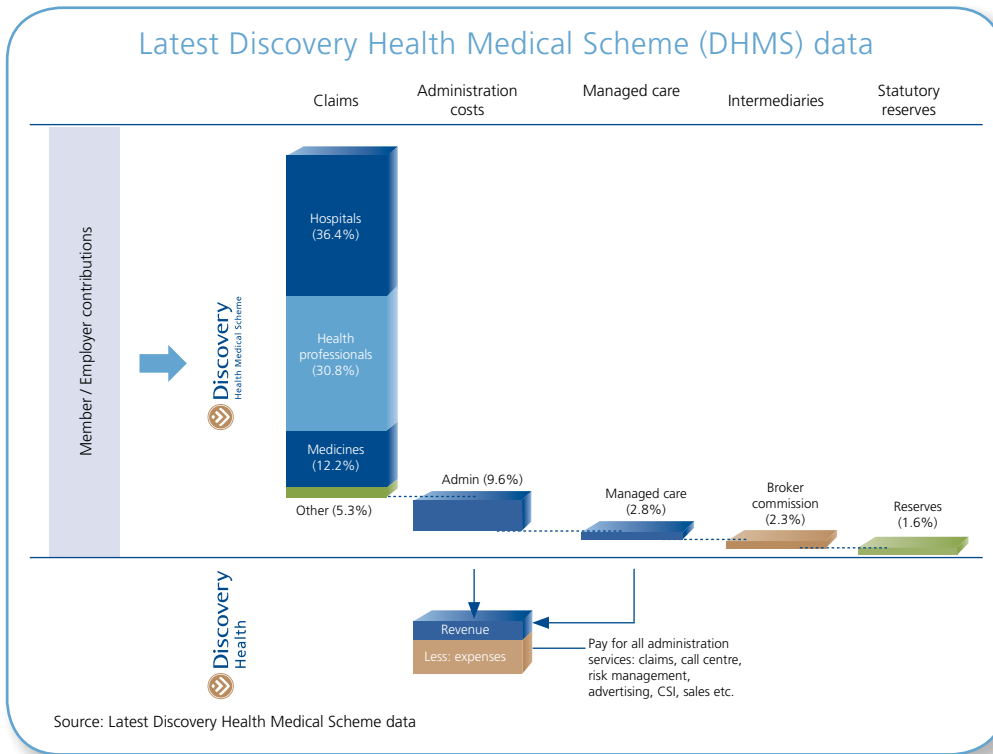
Latest Discovery Health Medical Scheme (DHMS) data

Claims

Administration costs

Managed care

Intermediaries

Statutory reserves

Member / Employer contributions

Discovery Health Medical Scheme

Hospitals (36.4%)

Health professionals (30.8%)

Medicines (12.2%)

Other (5.3%)

Admin (9.6%)

Managed care (2.8%)

Broker commission (2.3%)

Reserves (1.6%)

Discovery Health

Revenue

Less: expenses

Pay for all administration services: claims, call centre, risk management, advertising, CSI, sales etc.

Source: Latest Discovery Health Medical Scheme data